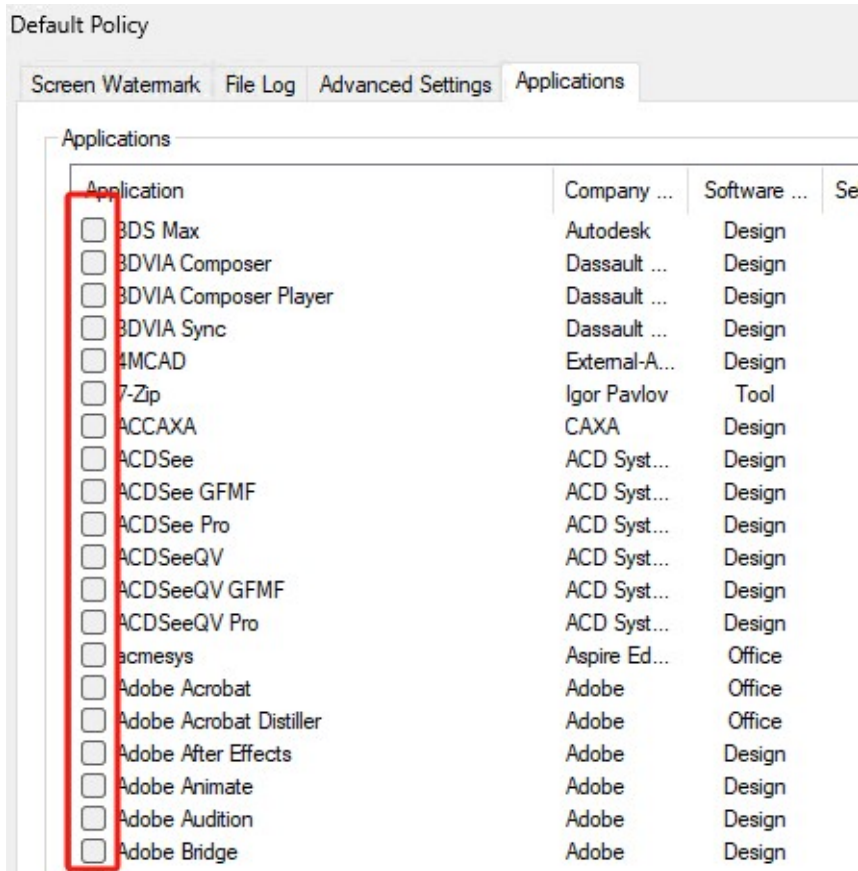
Default Policy

Screen Watermark | File Log | Advanced Settings | Applications

Applications

| Application | Company ... | Software ... | Se |
|---|---|---|---|
| 3DS Max | Autodesk | Design | |
| 3DVIA Composer | Dassault ... | Design | |
| 3DVIA Composer Player | Dassault ... | Design | |
| 3DVIA Sync | Dassault ... | Design | |
| 4MCAD | External-A... | Design | |
| 7-Zip | Igor Pavlov | Tool | |
| ACCAXA | CAXA | Design | |
| ACDSee | ACD Syst... | Design | |
| ACDSee GFMF | ACD Syst... | Design | |
| ACDSee Pro | ACD Syst... | Design | |
| ACDSeeQV | ACD Syst... | Design | |
| ACDSeeQV GFMF | ACD Syst... | Design | |
| ACDSeeQV Pro | ACD Syst... | Design | |
| acmesys | Aspire Ed... | Office | |
| Adobe Acrobat | Adobe | Office | |
| Adobe Acrobat Distiller | Adobe | Office | |
| Adobe After Effects | Adobe | Design | |
| Adobe Animate | Adobe | Design | |
| Adobe Audition | Adobe | Design | |
| Adobe Bridge | Adobe | Design | |